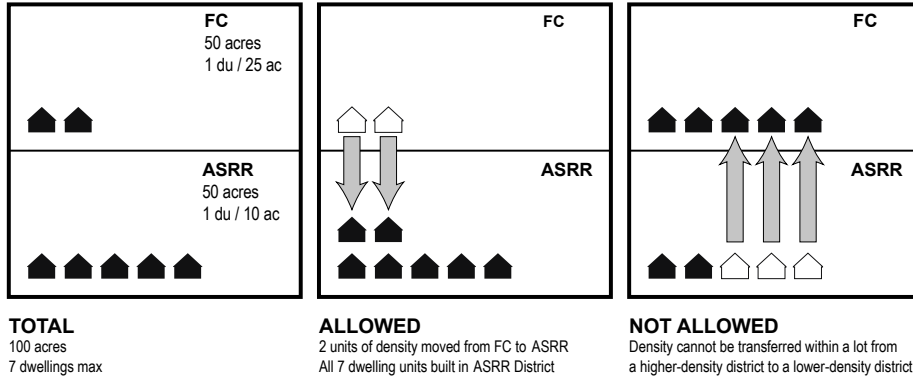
FC
50 acres
1 du / 25 ac

ASRR
50 acres
1 du / 10 ac

TOTAL
100 acres
7 dwellings max

FC

ASRR

ALLOWED
2 units of density moved from FC to ASRR
All 7 dwelling units built in ASRR District

FC

ASRR

NOT ALLOWED
Density cannot be transferred within a lot from a higher-density district to a lower-density district